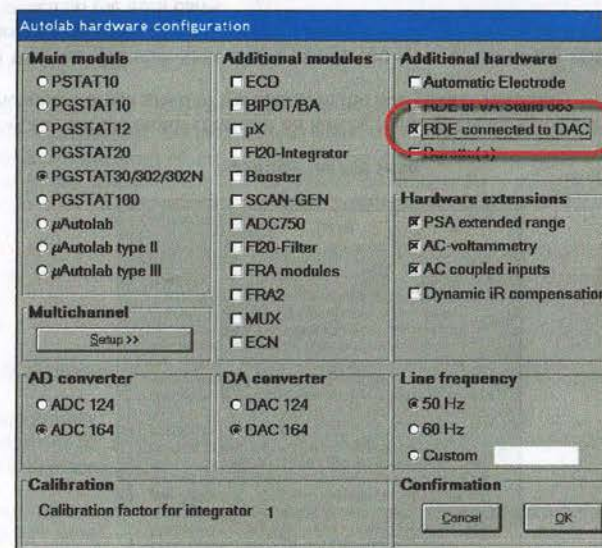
Autolab hardware configuration

Main module
PSTAT10
PGSTAT10
PGSTAT12
PGSTAT20
PGSTAT30/302/302N
PGSTAT100
μAutolab
μAutolab type II
μAutolab type III

Additional modules
ECD
BIPOT/BA
pX
FI20-Integrator
Booster
SCAN-GEN
ADC750
FI20-Filter
FRA modules
FRA2
MUX
ECN

Additional hardware
Automatic Electrode
RDE or VA Stand 663
RDE connected to DAC
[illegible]

Hardware extensions
PSA extended range
AC-voltammetry
AC coupled inputs
Dynamic iR compensation

Multichannel
Setup >>

AD converter
ADC 124
ADC 164

DA converter
DAC 124
DAC 164

Line frequency
50 Hz
60 Hz
Custom

Calibration
Calibration factor for integrator 1

Confirmation
Cancel
OK